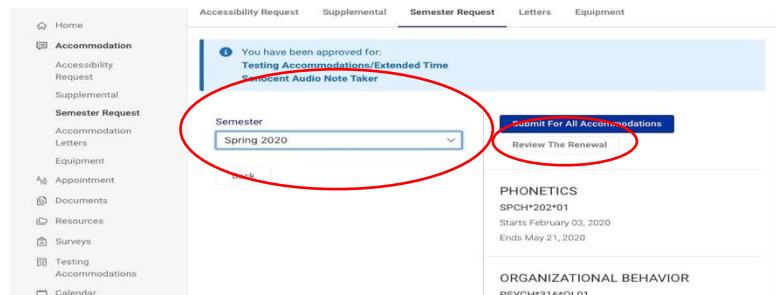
Home
Accommodation
Accessibility Request
Supplemental
Semester Request
Accommodation Letters
Equipment
Appointment
Documents
Resources
Surveys
Testing Accommodations
Calendar

Accessibility Request Supplemental Semester Request Letters Equipment

You have been approved for:
Testing Accommodations/Extended Time
Sonocent Audio Note Taker

Semester
Spring 2020

Back

Submit For All Accommodations
Review The Renewal

PHONETICS
SPCH*202*01
Starts February 03, 2020
Ends May 21, 2020

ORGANIZATIONAL BEHAVIOR
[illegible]